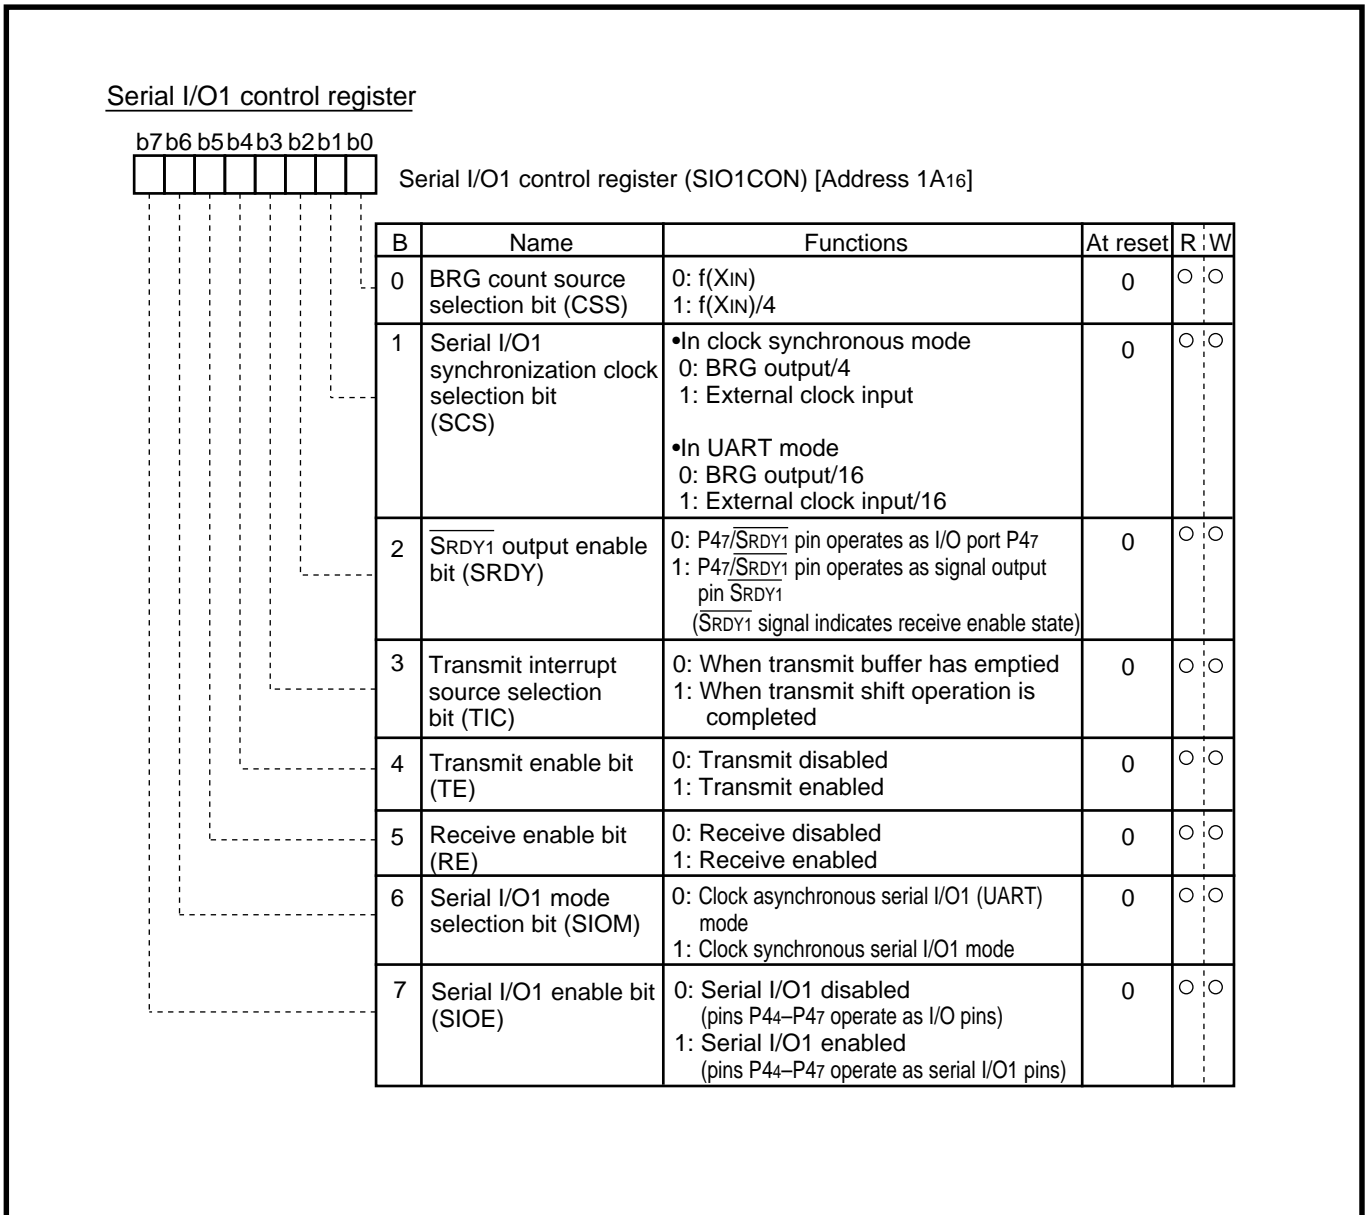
Serial I/O1 control register

b7 b6 b5 b4 b3 b2 b1 b0

Serial I/O1 control register (SIO1CON) [Address $1A_{16}$]

| B | Name | Functions | At reset | R | W |
|---|---|---|---|---|---|
| 0 | BRG count source selection bit (CSS) | 0: f(XIN)<br>1: f(XIN)/4 | 0 | ○ | ○ |
| 1 | Serial I/O1 synchronization clock selection bit (SCS) | •In clock synchronous mode<br>0: BRG output/4<br>1: External clock input<br>•In UART mode<br>0: BRG output/16<br>1: External clock input/16 | 0 | ○ | ○ |
| 2 | $\overline{SRDY1}$ output enable bit (SRDY) | 0: $P4_7/\overline{SRDY1}$ pin operates as I/O port $P4_7$<br>1: $P4_7/\overline{SRDY1}$ pin operates as signal output pin $\overline{SRDY1}$<br>($\overline{SRDY1}$ signal indicates receive enable state) | 0 | ○ | ○ |
| 3 | Transmit interrupt source selection bit (TIC) | 0: When transmit buffer has emptied<br>1: When transmit shift operation is completed | 0 | ○ | ○ |
| 4 | Transmit enable bit (TE) | 0: Transmit disabled<br>1: Transmit enabled | 0 | ○ | ○ |
| 5 | Receive enable bit (RE) | 0: Receive disabled<br>1: Receive enabled | 0 | ○ | ○ |
| 6 | Serial I/O1 mode selection bit (SIOM) | 0: Clock asynchronous serial I/O1 (UART) mode<br>1: Clock synchronous serial I/O1 mode | 0 | ○ | ○ |
| 7 | Serial I/O1 enable bit (SIOE) | 0: Serial I/O1 disabled<br>(pins $P4_4$–$P4_7$ operate as I/O pins)<br>1: Serial I/O1 enabled<br>(pins $P4_4$–$P4_7$ operate as serial I/O1 pins) | 0 | ○ | ○ |